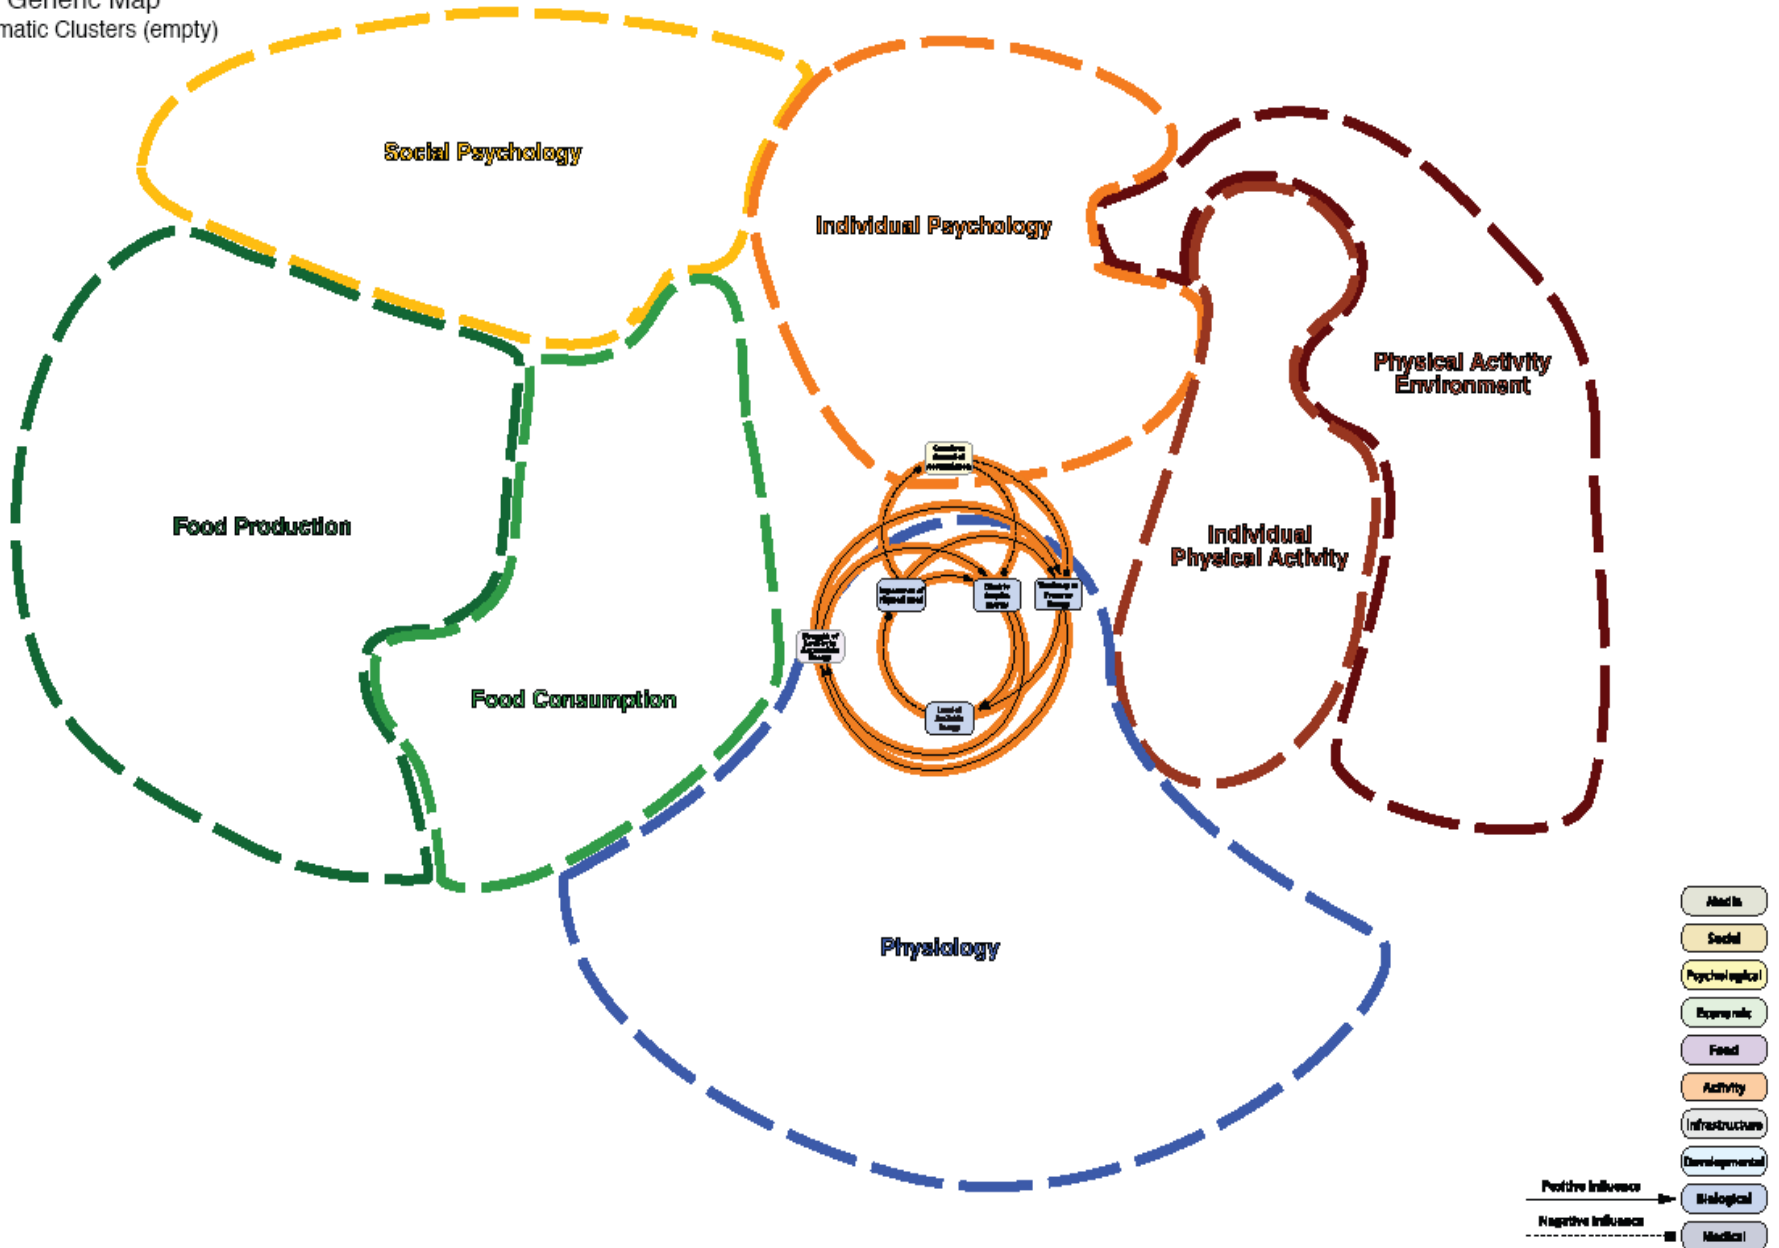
Generic Map
matic Clusters (empty)

Social Psychology

Individual Psychology

Physical Activity Environment

Individual Physical Activity

Food Production

Food Consumption

Physiology

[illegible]

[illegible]

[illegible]

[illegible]

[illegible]

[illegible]

Media
Social
Psychological
Economic
Food
Activity
Infrastructure
Developmental
Biological
Medical

Positive influence
Negative influence